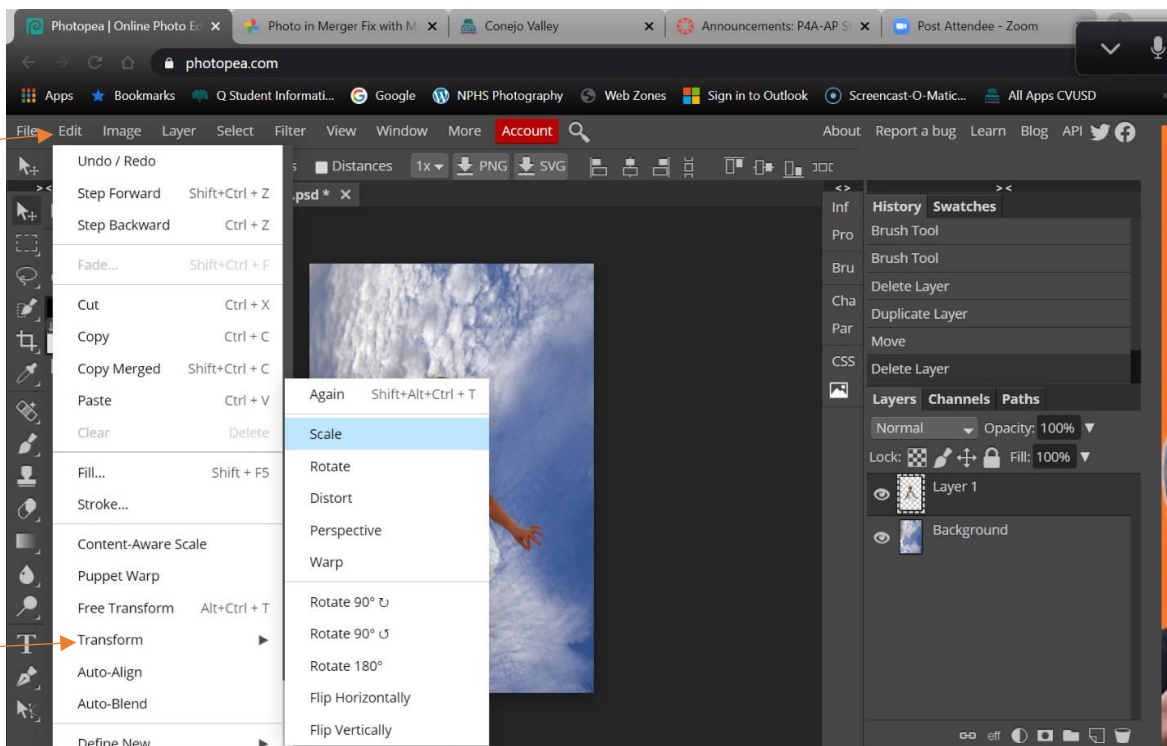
Photopea | Online Photo Ed ×
Photo in Merger Fix with M ×
Conejo Valley ×
Announcements: P4A-AP S ×
Post Attendee - Zoom

photopea.com

Apps Bookmarks Q Student Informati... Google NPHS Photography Web Zones Sign in to Outlook Screencast-O-Matic... All Apps CVUSD

File Edit Image Layer Select Filter View Window More Account

About Report a bug Learn Blog API

Distances 1x PNG SVG

.psd * ×

| Undo / Redo | |
|---|---|
| Step Forward | Shift+Ctrl + Z |
| Step Backward | Ctrl + Z |
| Fade... | Shift+Ctrl + F |
| Cut | Ctrl + X |
| Copy | Ctrl + C |
| Copy Merged | Shift+Ctrl + C |
| Paste | Ctrl + V |
| Clear | Delete |
| Fill... | Shift + F5 |
| Stroke... | |
| Content-Aware Scale | |
| Puppet Warp | |
| Free Transform | Alt+Ctrl + T |
| Transform | ► |
| Auto-Align | |
| Auto-Blend | |
| Define New | ► |

| Again | Shift+Alt+Ctrl + T |
|---|---|
| Scale | |
| Rotate | |
| Distort | |
| Perspective | |
| Warp | |
| Rotate 90° ↻ | |
| Rotate 90° ↺ | |
| Rotate 180° | |
| Flip Horizontally | |
| Flip Vertically | |

Inf
Pro
Bru
Cha
Par
CSS

History Swatches
Brush Tool
Brush Tool
Delete Layer
Duplicate Layer
Move
Delete Layer

Layers Channels Paths
Normal Opacity: 100%
Lock: Fill: 100%
Layer 1
Background